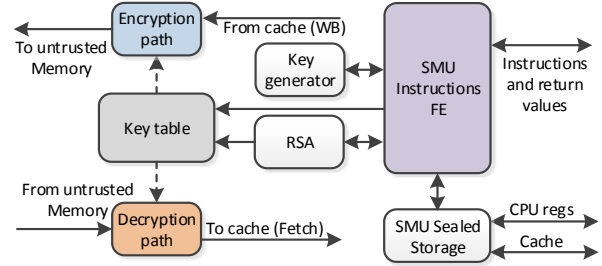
Encryption path

From cache (WB)

To untrusted Memory

Key generator

SMU Instructions FE

Instructions and return values

Key table

RSA

From untrusted Memory

Decryption path

To cache (Fetch)

SMU Sealed Storage

CPU regs

Cache